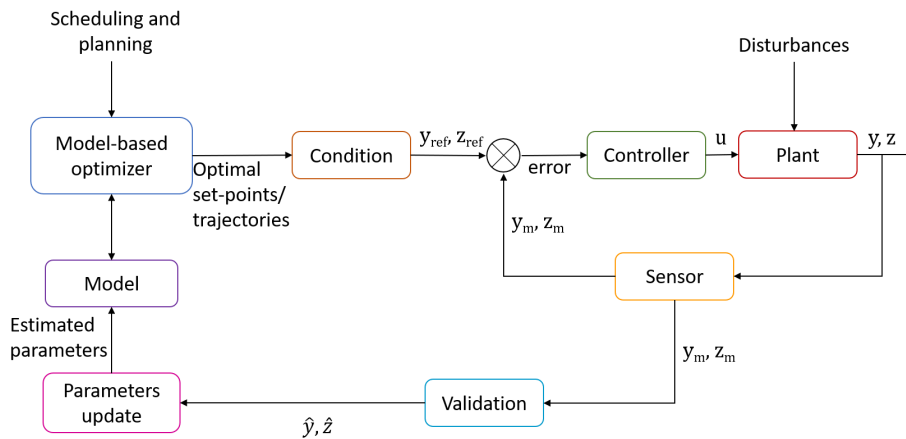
Scheduling and planning

Disturbances

Model-based optimizer

Optimal set-points/ trajectories

Condition

$y_{ref}, z_{ref}$

error

Controller

u

Plant

y, z

$y_m, z_m$

Model

Sensor

Estimated parameters

$y_m, z_m$

Parameters update

Validation

$\hat{y}, \hat{z}$